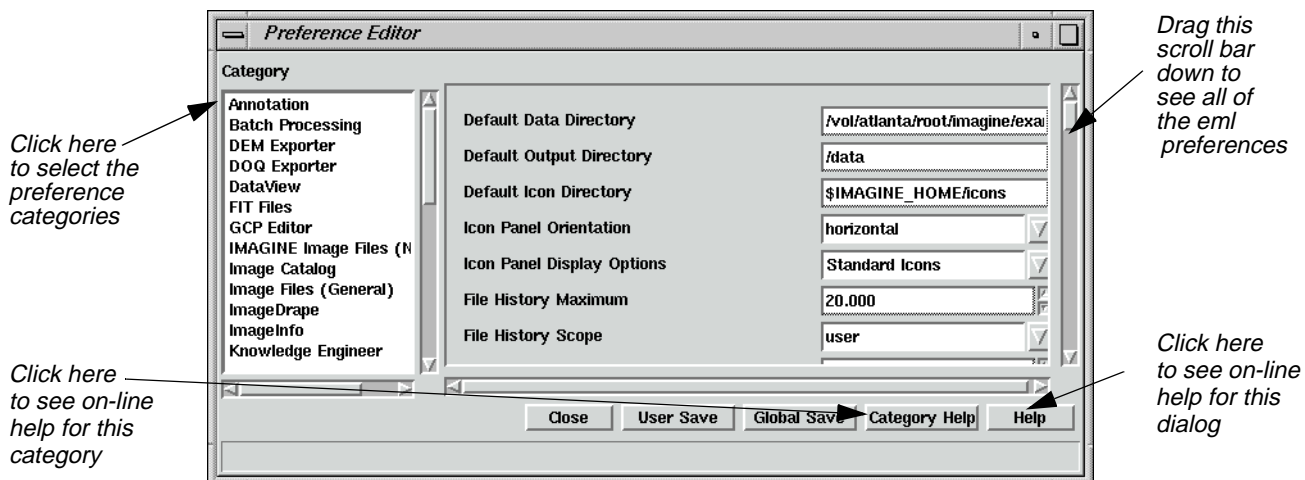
Preference Editor

Category

Annotation
Batch Processing
DEM Exporter
DOQ Exporter
DataView
FIT Files
GCP Editor
IMAGINE Image Files (N
Image Catalog
Image Files (General)
ImageDrape
ImageInfo
Knowledge Engineer

| | |
|---|---|
| Default Data Directory | /vol/atlanta/root/imagine/exa |
| Default Output Directory | /data |
| Default Icon Directory | $IMAGINE_HOME/icons |
| Icon Panel Orientation | horizontal |
| Icon Panel Display Options | Standard Icons |
| File History Maximum | 20.000 |
| File History Scope | user |

Close
User Save
Global Save
Category Help
Help

Click here to select the preference categories

Drag this scroll bar down to see all of the eml preferences

Click here to see on-line help for this category

Click here to see on-line help for this dialog